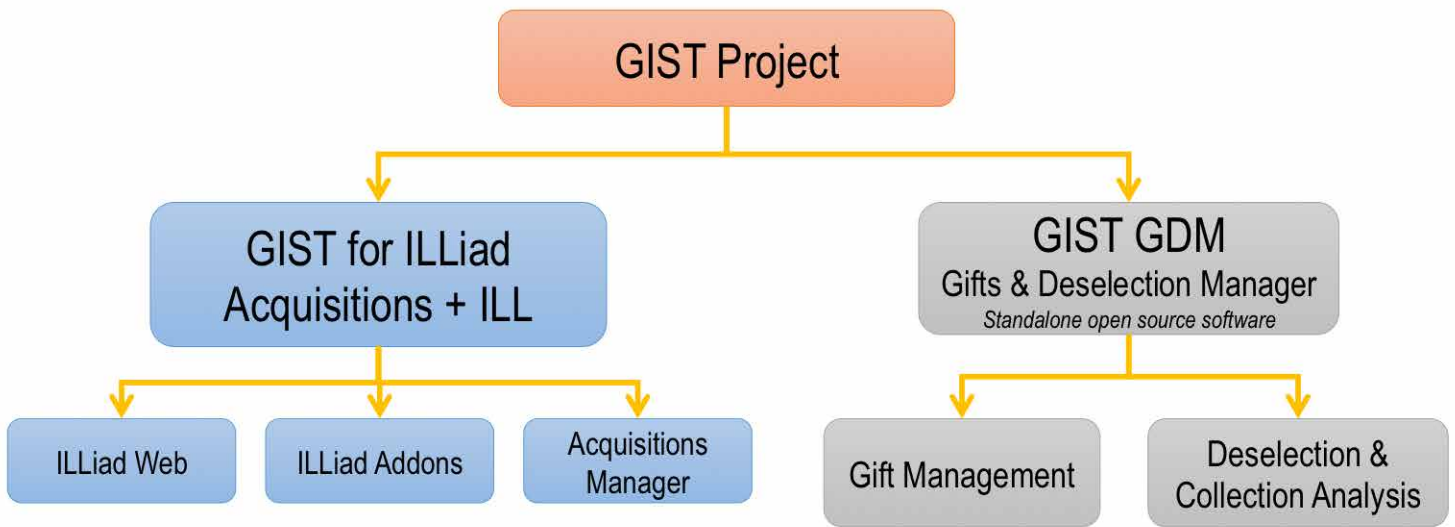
GIST Project

GIST for ILLiad
Acquisitions + ILL

GIST GDM
Gifts & Deselection Manager
Standalone open source software

ILLiad Web

ILLiad Addons

Acquisitions Manager

Gift Management

Deselection & Collection Analysis